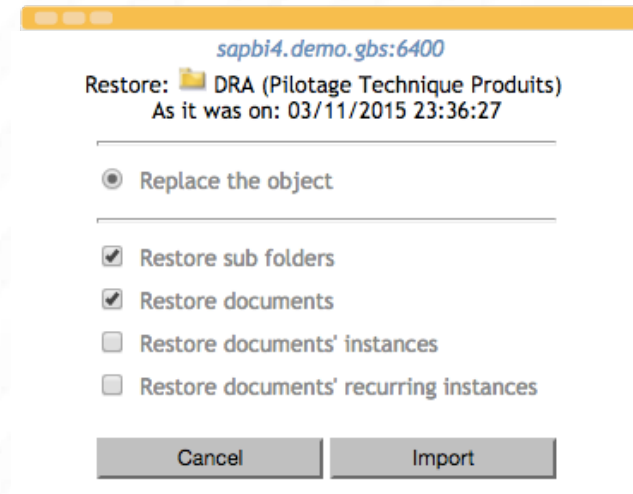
sapbi4.demo.gbs:6400

Restore: DRA (Pilotage Technique Produits)
As it was on: 03/11/2015 23:36:27

Replace the object

Restore sub folders
Restore documents
Restore documents' instances
Restore documents' recurring instances

Cancel
Import